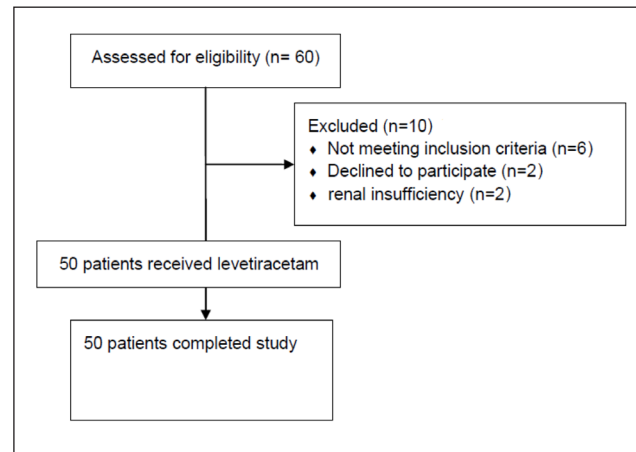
Assessed for eligibility (n= 60)

Excluded (n=10)
♦ Not meeting inclusion criteria (n=6)
♦ Declined to participate (n=2)
♦ renal insufficiency (n=2)

50 patients received levetiracetam

50 patients completed study